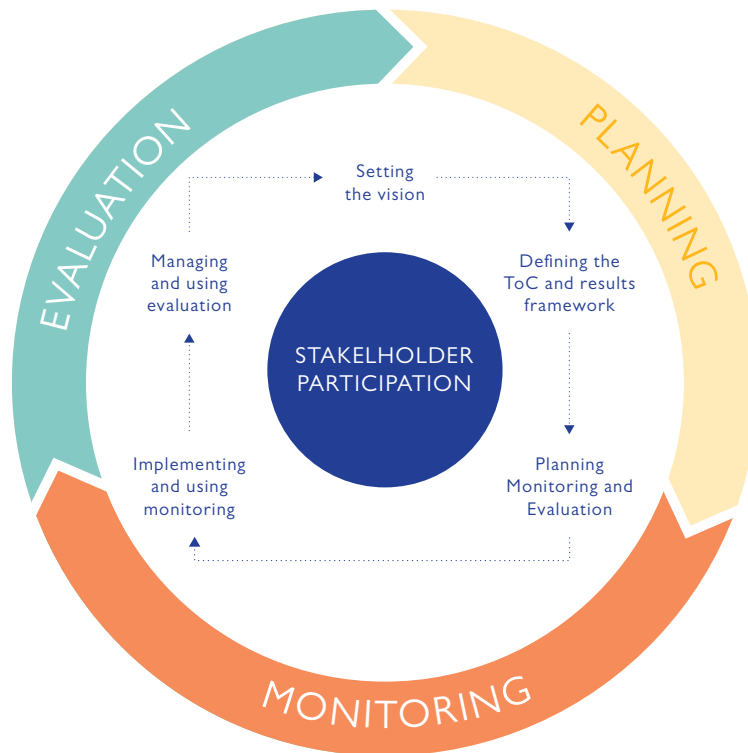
EVALUATION

PLANNING

Setting the vision

Defining the ToC and results framework

Planning Monitoring and Evaluation

Implementing and using monitoring

Managing and using evaluation

STAKELHOLDER PARTICIPATION

MONITORING